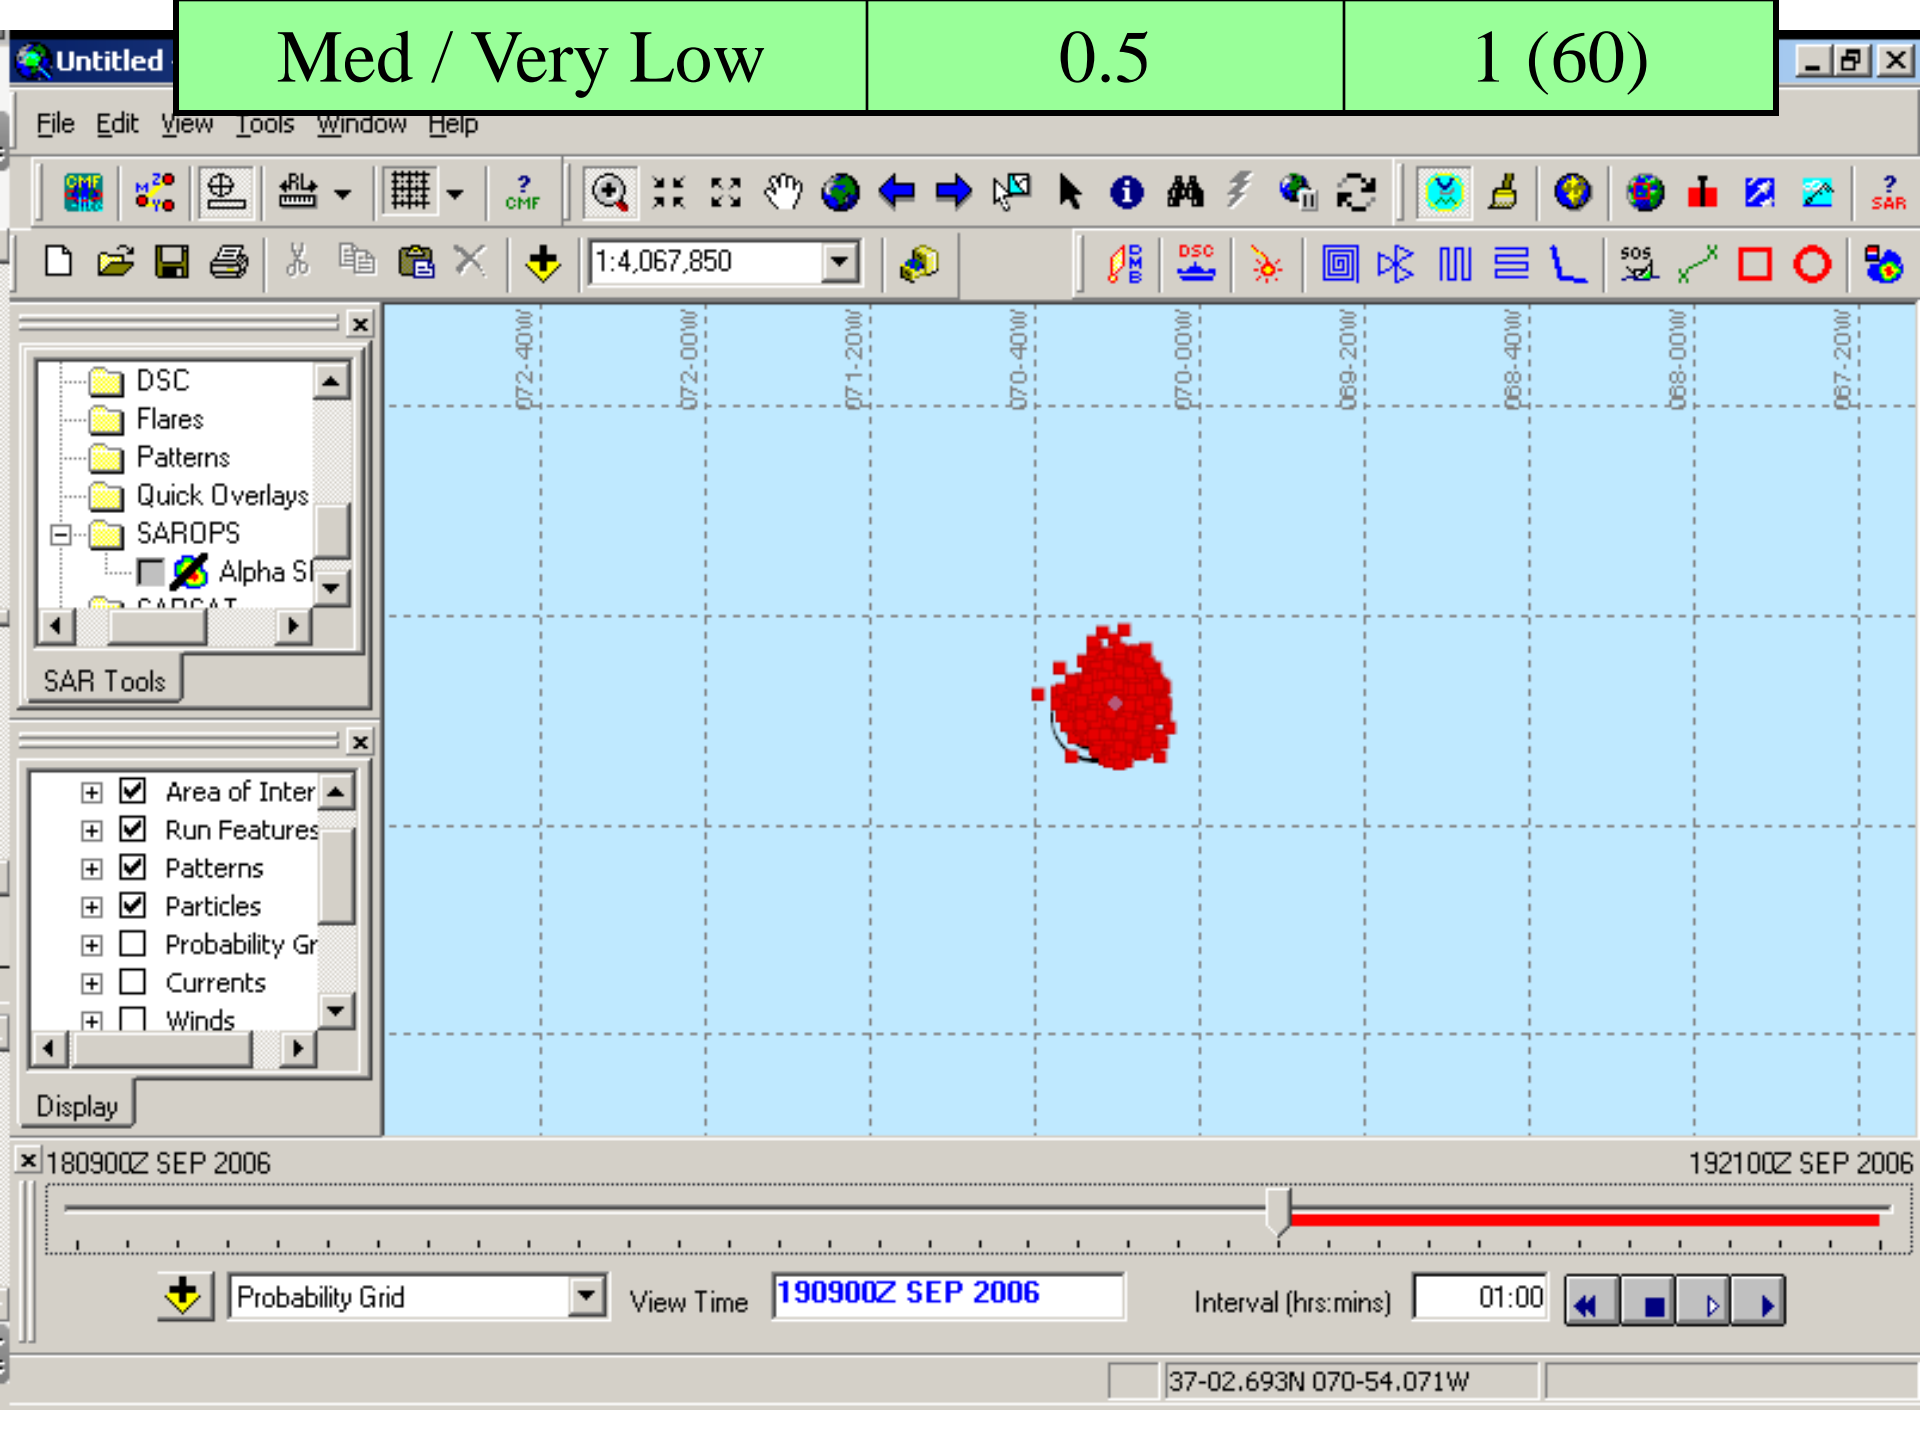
| Med / Very Low | 0.5 | 1 (60) |
|---|---|---|

Untitled

File Edit View Tools Window Help

CMF

1:4,067,850

DSC

SAR

DSC
Flares
Patterns
Quick Overlays
SAROPS
Alpha SI

SAR Tools

072-40W 072-00W 071-20W 070-40W 070-00W 069-20W 068-40W 068-00W 067-20W

Area of Inter
Run Features
Patterns
Particles
Probability Gr
Currents
Winds

Display

180900Z SEP 2006

192100Z SEP 2006

Probability Grid

View Time 190900Z SEP 2006

Interval (hrs:mins) 01:00

37-02.693N 070-54.071W